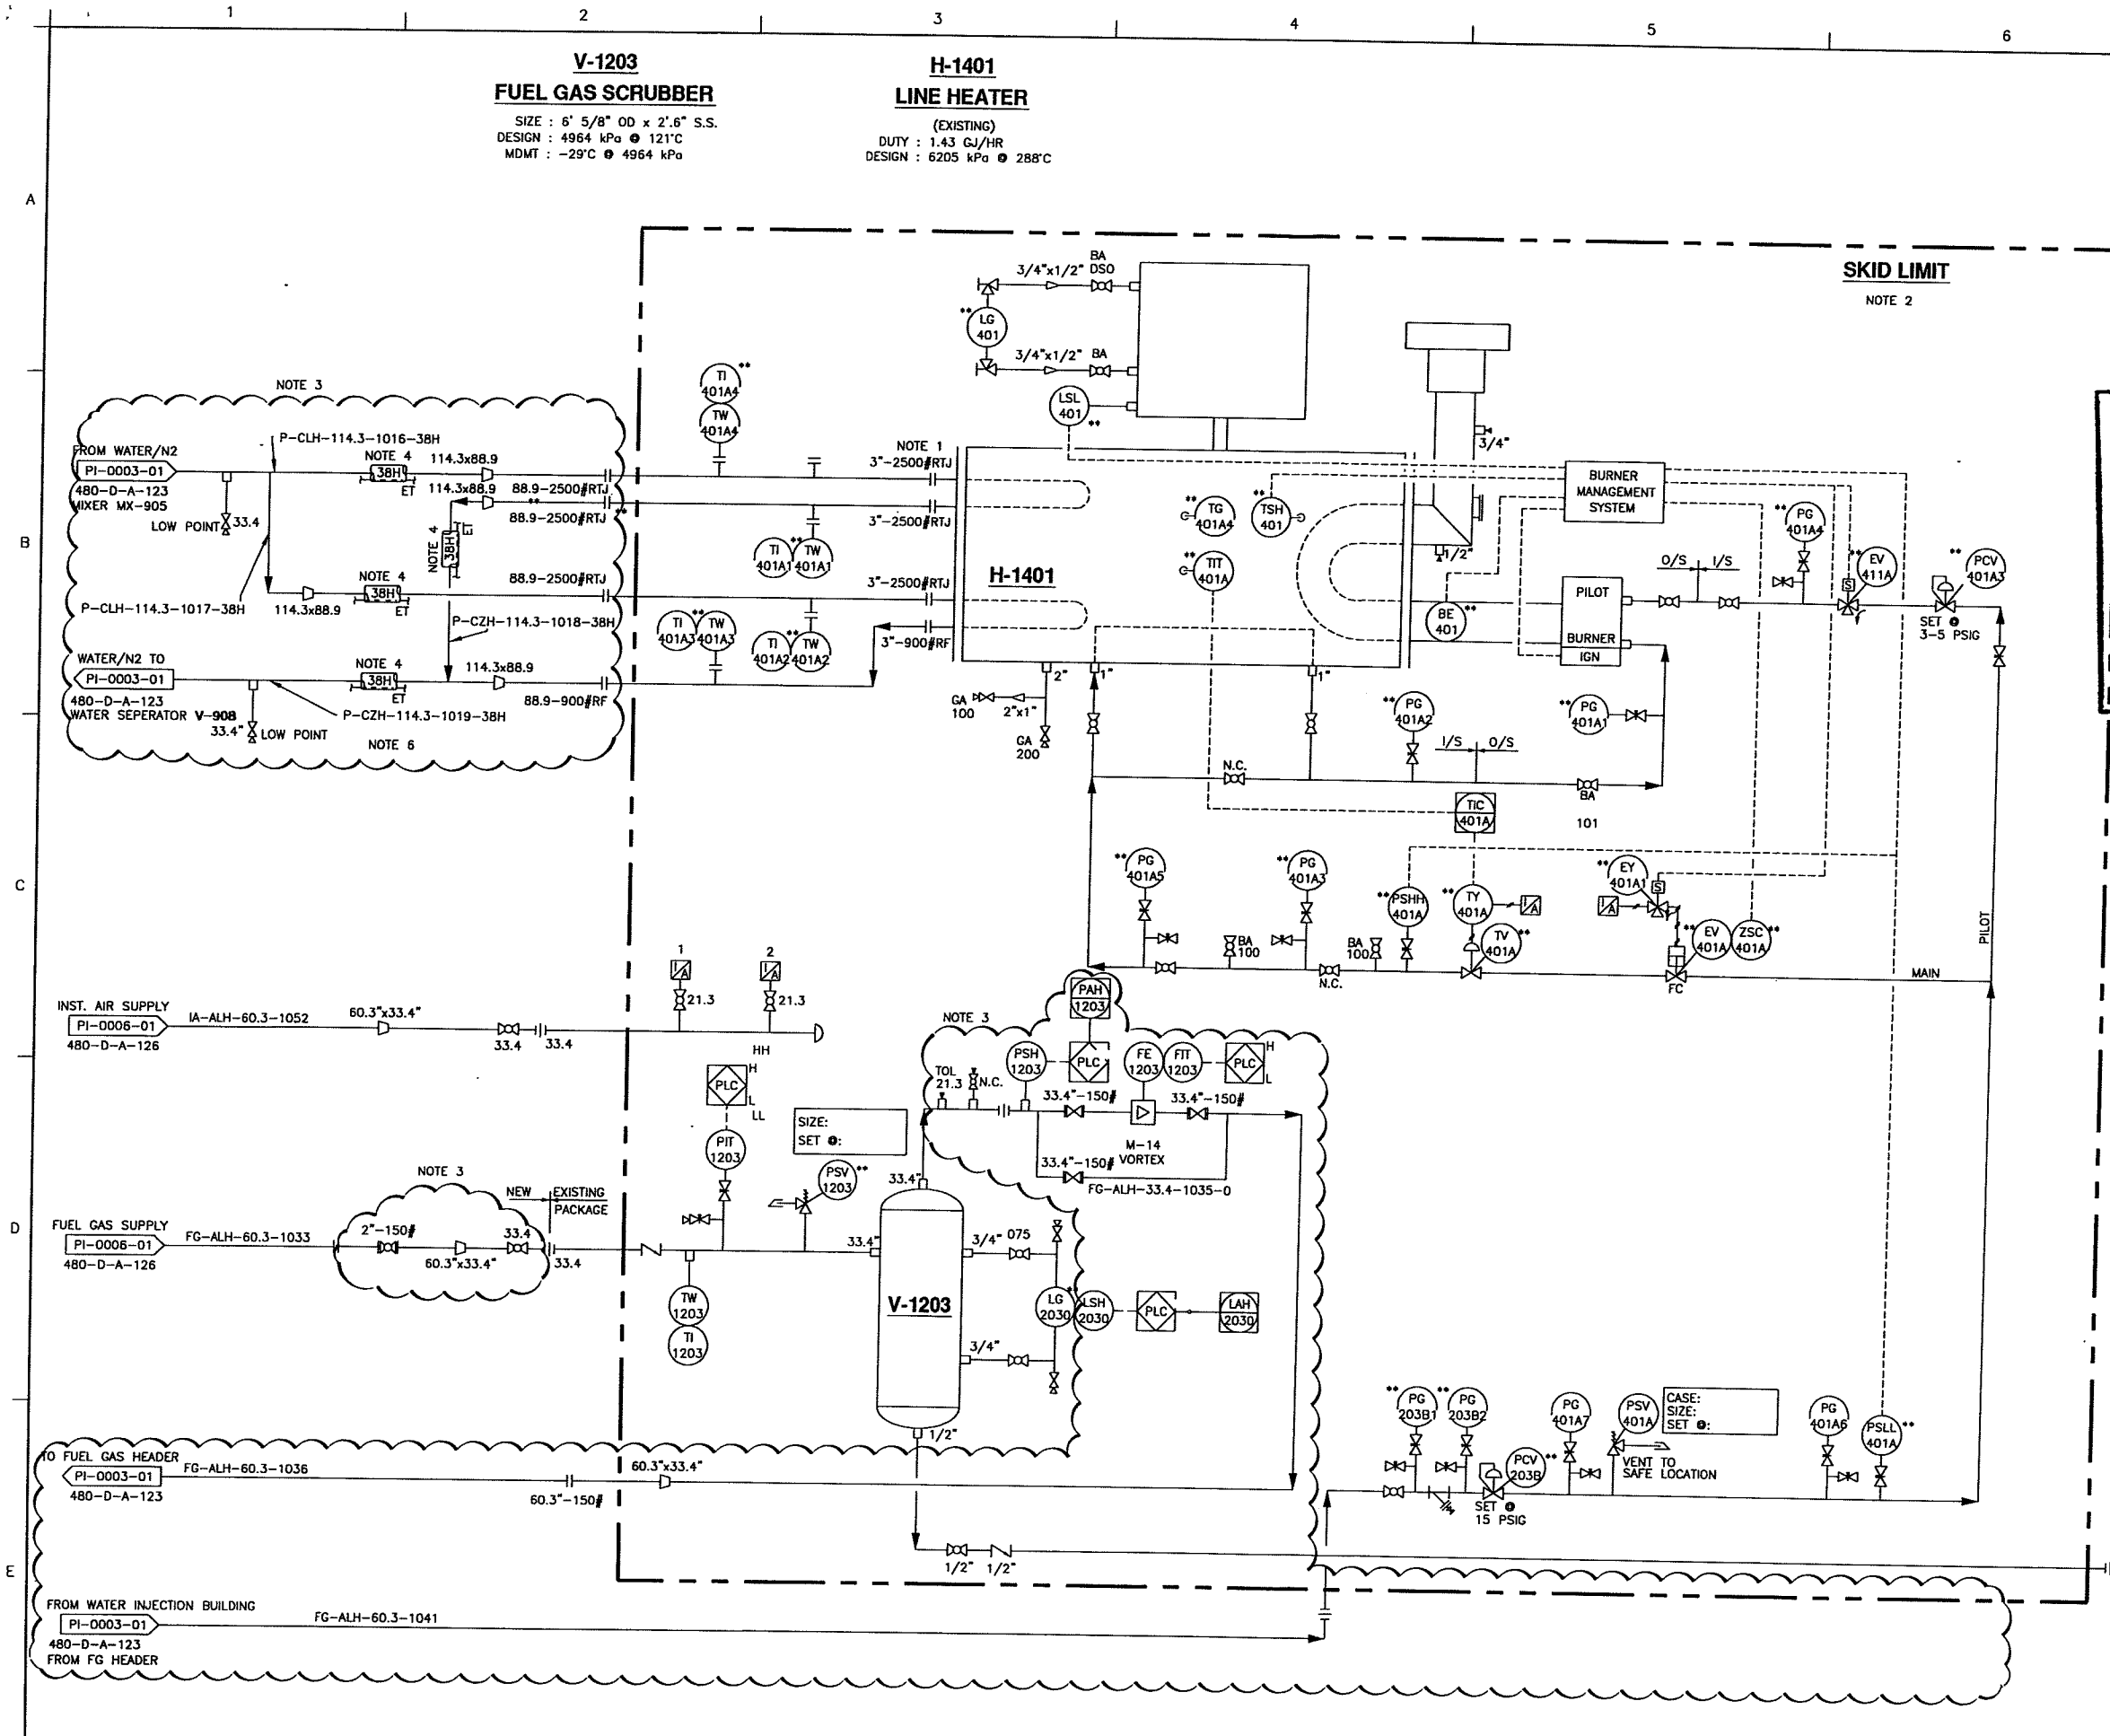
1 2 3 4 5 6

A

B

C

D

E

V-1203
FUEL GAS SCRUBBER
SIZE : 6' 5/8" OD x 2'.6" S.S.
DESIGN : 4964 kPa @ 121°C
MDMT : -29°C @ 4964 kPa

H-1401
LINE HEATER
(EXISTING)
DUTY : 1.43 GJ/HR
DESIGN : 6205 kPa @ 288°C

SKID LIMIT
NOTE 2

NOTE 3

FROM WATER/N2
PI-0003-01
480-D-A-123
MIXER MX-905
P-CLH-114.3-1016-38H
NOTE 4
38H
ET
114.3x88.9
114.3x88.9
88.9-2500#RTJ
88.9-2500#RTJ
LOW POINT 33.4
NOTE 4
38H
ET
NOTE 4
38H
ET
88.9-2500#RTJ
P-CLH-114.3-1017-38H
114.3x88.9
P-CZH-114.3-1018-38H
WATER/N2 TO
PI-0003-01
480-D-A-123
WATER SEPERATOR V-908
NOTE 4
38H
ET
114.3x88.9
88.9-900#RF
P-CZH-114.3-1019-38H
33.4" LOW POINT
NOTE 6

TI 401A4
TW 401A4
TI 401A1
TW 401A1
TI 401A3
TW 401A3
TI 401A2
TW 401A2

NOTE 1
3"-2500#RTJ
3"-2500#RTJ
3"-2500#RTJ
3"-900#RF
H-1401

BA
3/4"x1/2" DSO
LG 401
3/4"x1/2" BA
LSL 401
3/4"
TG 401A4
TSH 401
TIT 401A
1/2"
BE 401
BURNER MANAGEMENT SYSTEM
PILOT
BURNER
IGN
O/S I/S
PG 401A4
EV 411A
S
PCV 401A3
SET @ 3-5 PSIG
2"
1"
1"
GA 100
2"x1"
GA 200
PG 401A2
PG 401A1
I/S O/S
N.C.
BA
101
TIC 401A
PG 401A5
PG 401A3
PSHH 401A
TY 401A
I/A
EY 401A1
S
I/A
TV 401A
EV 401A
ZSC 401A
BA 100
BA 100
N.C.
FC
MAIN
PILOT

INST. AIR SUPPLY
PI-0006-01
480-D-A-126
IA-ALH-60.3-1052
60.3"x33.4"
33.4 33.4
1
I/A
21.3
2
I/A
21.3
HH
PLC
H
L
LL
PIT 1203
SIZE:
SET @:
PSV 1203

NOTE 3
PAH 1203
TOL 21.3
N.C.
PSH 1203
PLC
FE 1203
FIT 1203
PLC
H
L
33.4"-150#
33.4"-150#
M-14 VORTEX
33.4"-150#
FG-ALH-33.4-1035-0
33.4"

NOTE 3
NEW
EXISTING PACKAGE
FUEL GAS SUPPLY
PI-0006-01
480-D-A-126
FG-ALH-60.3-1033
2"-150#
33.4
60.3"x33.4"
33.4
TW 1203
TI 1203
33.4"
V-1203
3/4" 075
LG 2030
LSH 2030
PLC
LAH 2030
3/4"
1/2"

TO FUEL GAS HEADER
PI-0003-01
480-D-A-123
FG-ALH-60.3-1036
60.3"-150#
60.3"x33.4"
1/2" 1/2"

PG 203B1
PG 203B2
PCV 203B
SET @ 15 PSIG
PG 401A7
PSV 401A
CASE:
SIZE:
SET @:
VENT TO SAFE LOCATION
PG 401A6
PSLL 401A

FROM WATER INJECTION BUILDING
PI-0003-01
480-D-A-123
FROM FG HEADER
FG-ALH-60.3-1041